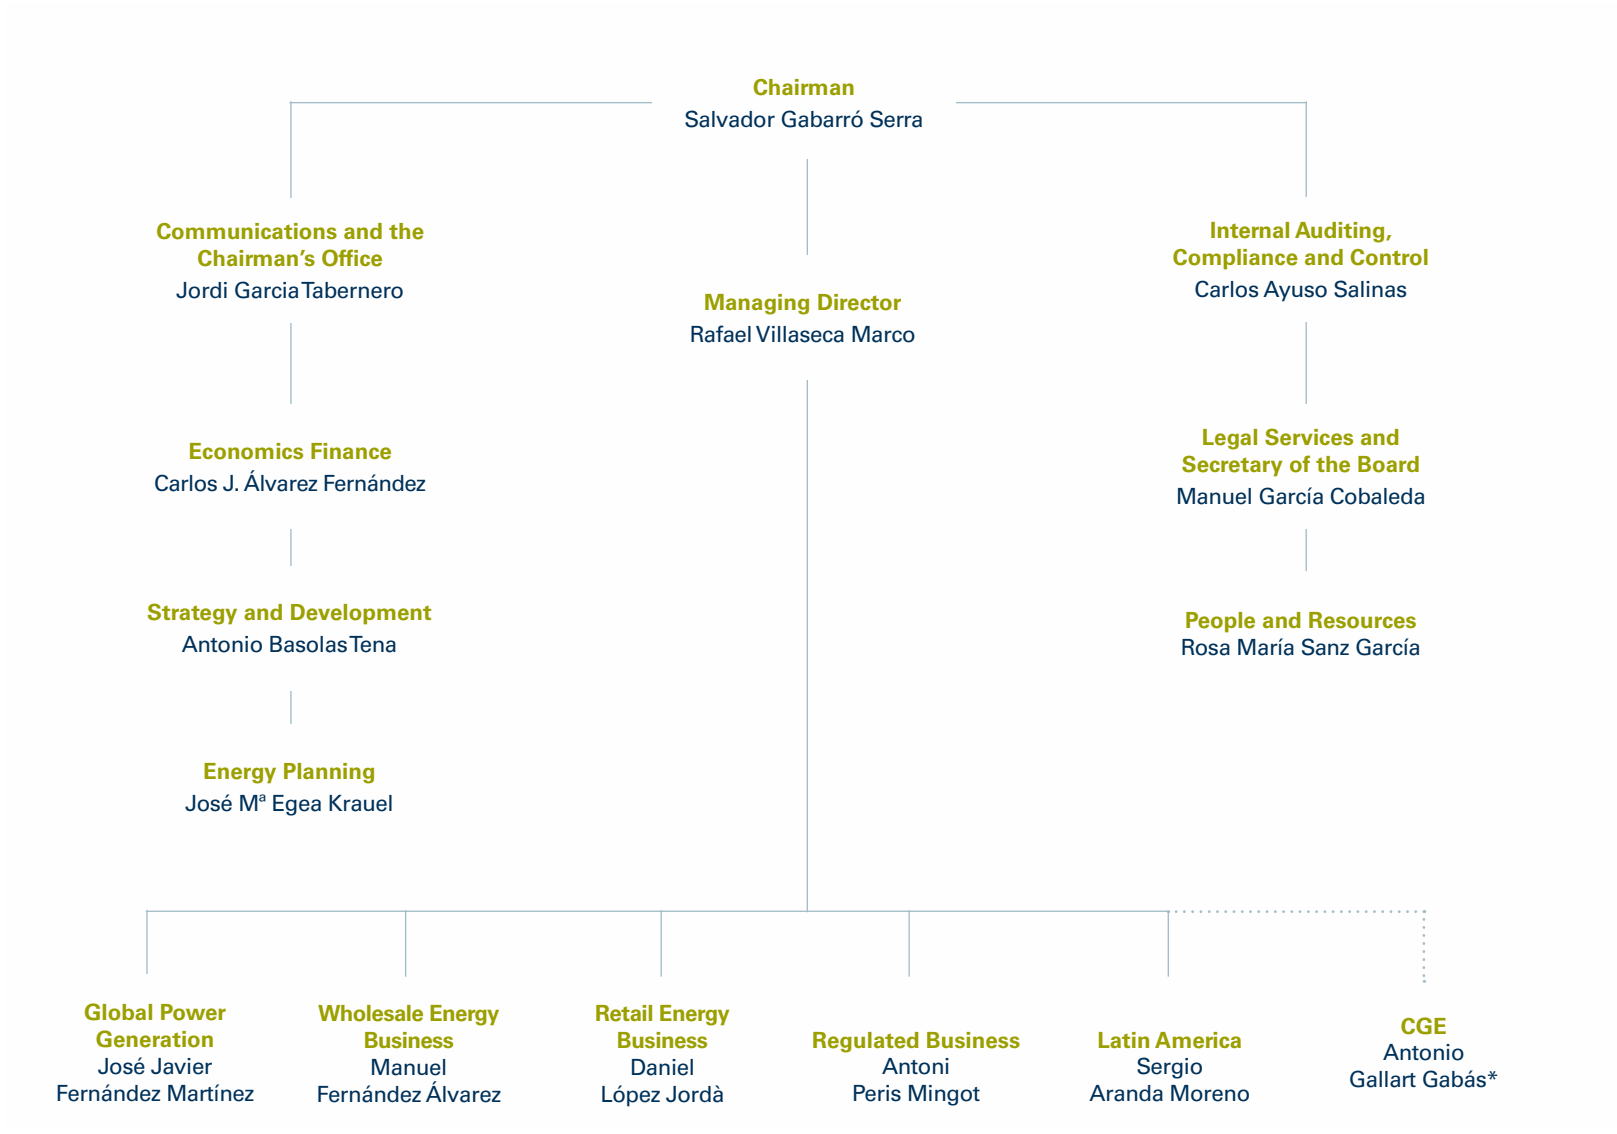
Chairman
Salvador Gabarró Serra

Communications and the Chairman's Office
Jordi Garcia Tabernero

Internal Auditing, Compliance and Control
Carlos Ayuso Salinas

Managing Director
Rafael Villaseca Marco

Economics Finance
Carlos J. Álvarez Fernández

Legal Services and Secretary of the Board
Manuel García Cobaleda

Strategy and Development
Antonio Basolas Tena

People and Resources
Rosa María Sanz García

Energy Planning
José M$^a$ Egea Krauel

Global Power Generation
José Javier Fernández Martínez

Wholesale Energy Business
Manuel Fernández Álvarez

Retail Energy Business
Daniel López Jordà

Regulated Business
Antoni Peris Mingot

Latin America
Sergio Aranda Moreno

CGE
Antonio Gallart Gabás*